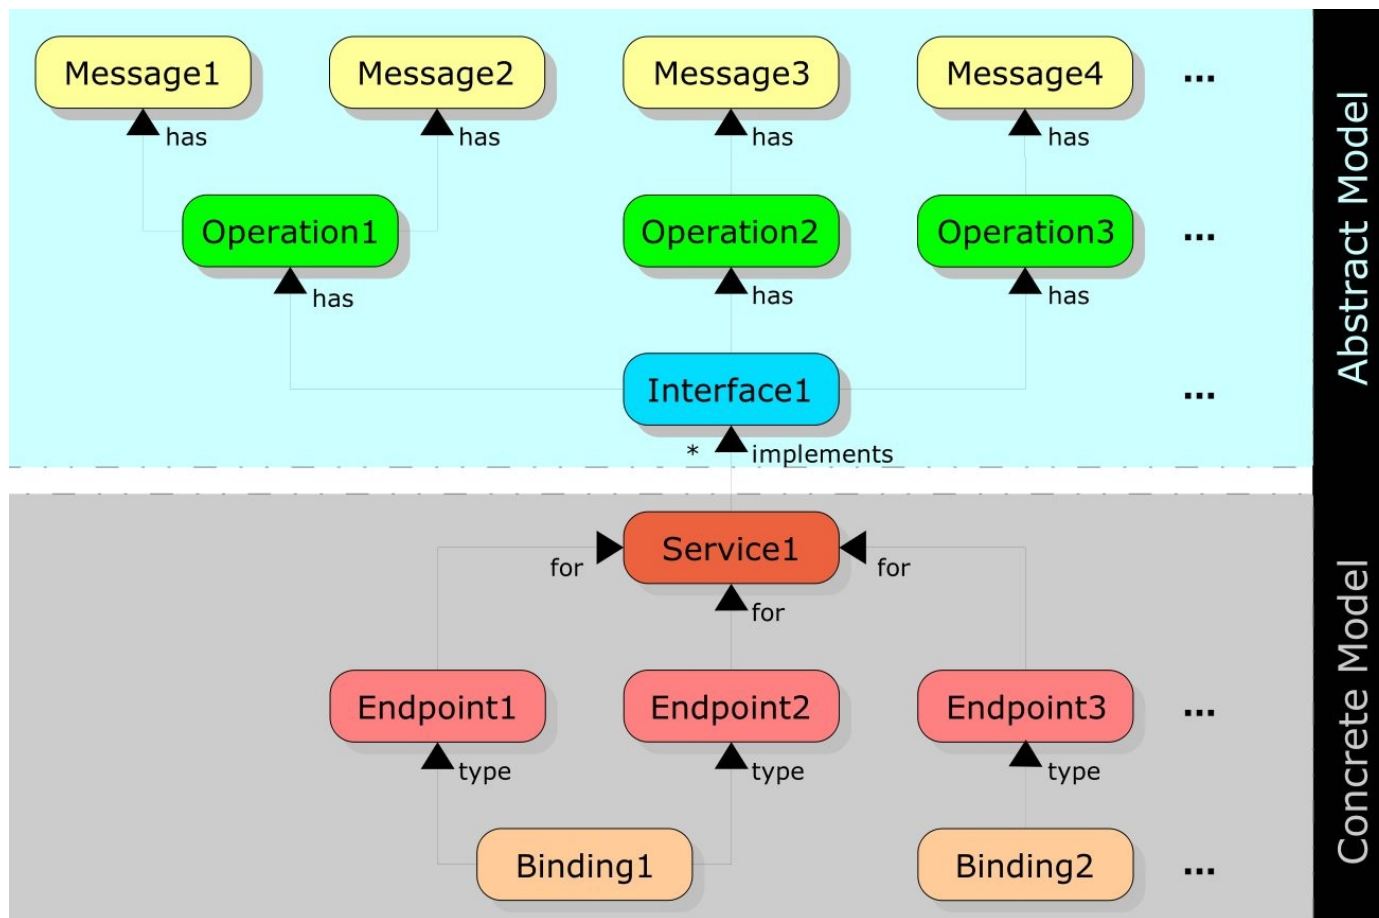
Message1
has
Message2
has
Message3
has
Message4
has
...

Operation1
has
Operation2
has
Operation3
has
...

Interface1
...
*
implements

Abstract Model

Service1
for
for
for

Endpoint1
type
Endpoint2
type
Endpoint3
type
...

Binding1
Binding2
...

Concrete Model